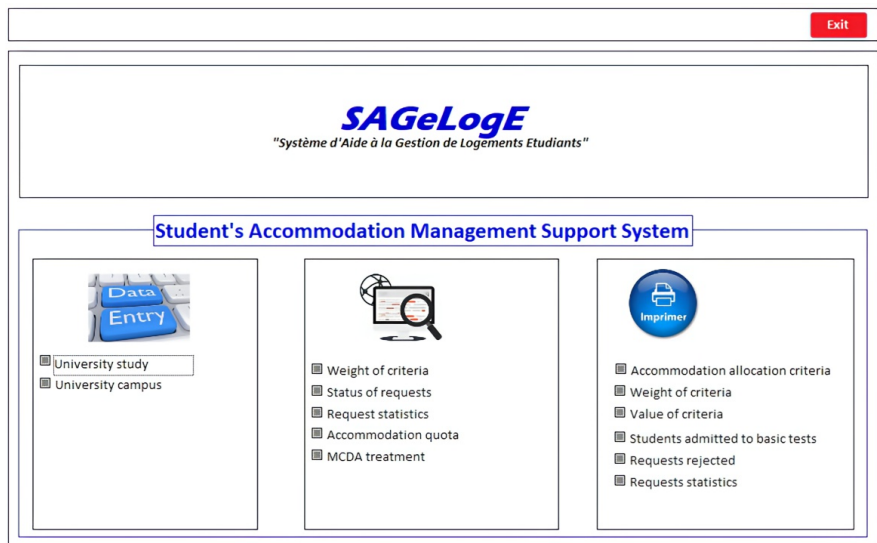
Exit

SAGeLogE

"Système d'Aide à la Gestion de Logements Etudiants"

Student's Accommodation Management Support System

Data Entry

University study
University campus

Weight of criteria
Status of requests
Request statistics
Accommodation quota
MCDA treatment

Imprimer

Accommodation allocation criteria
Weight of criteria
Value of criteria
Students admitted to basic tests
Requests rejected
Requests statistics